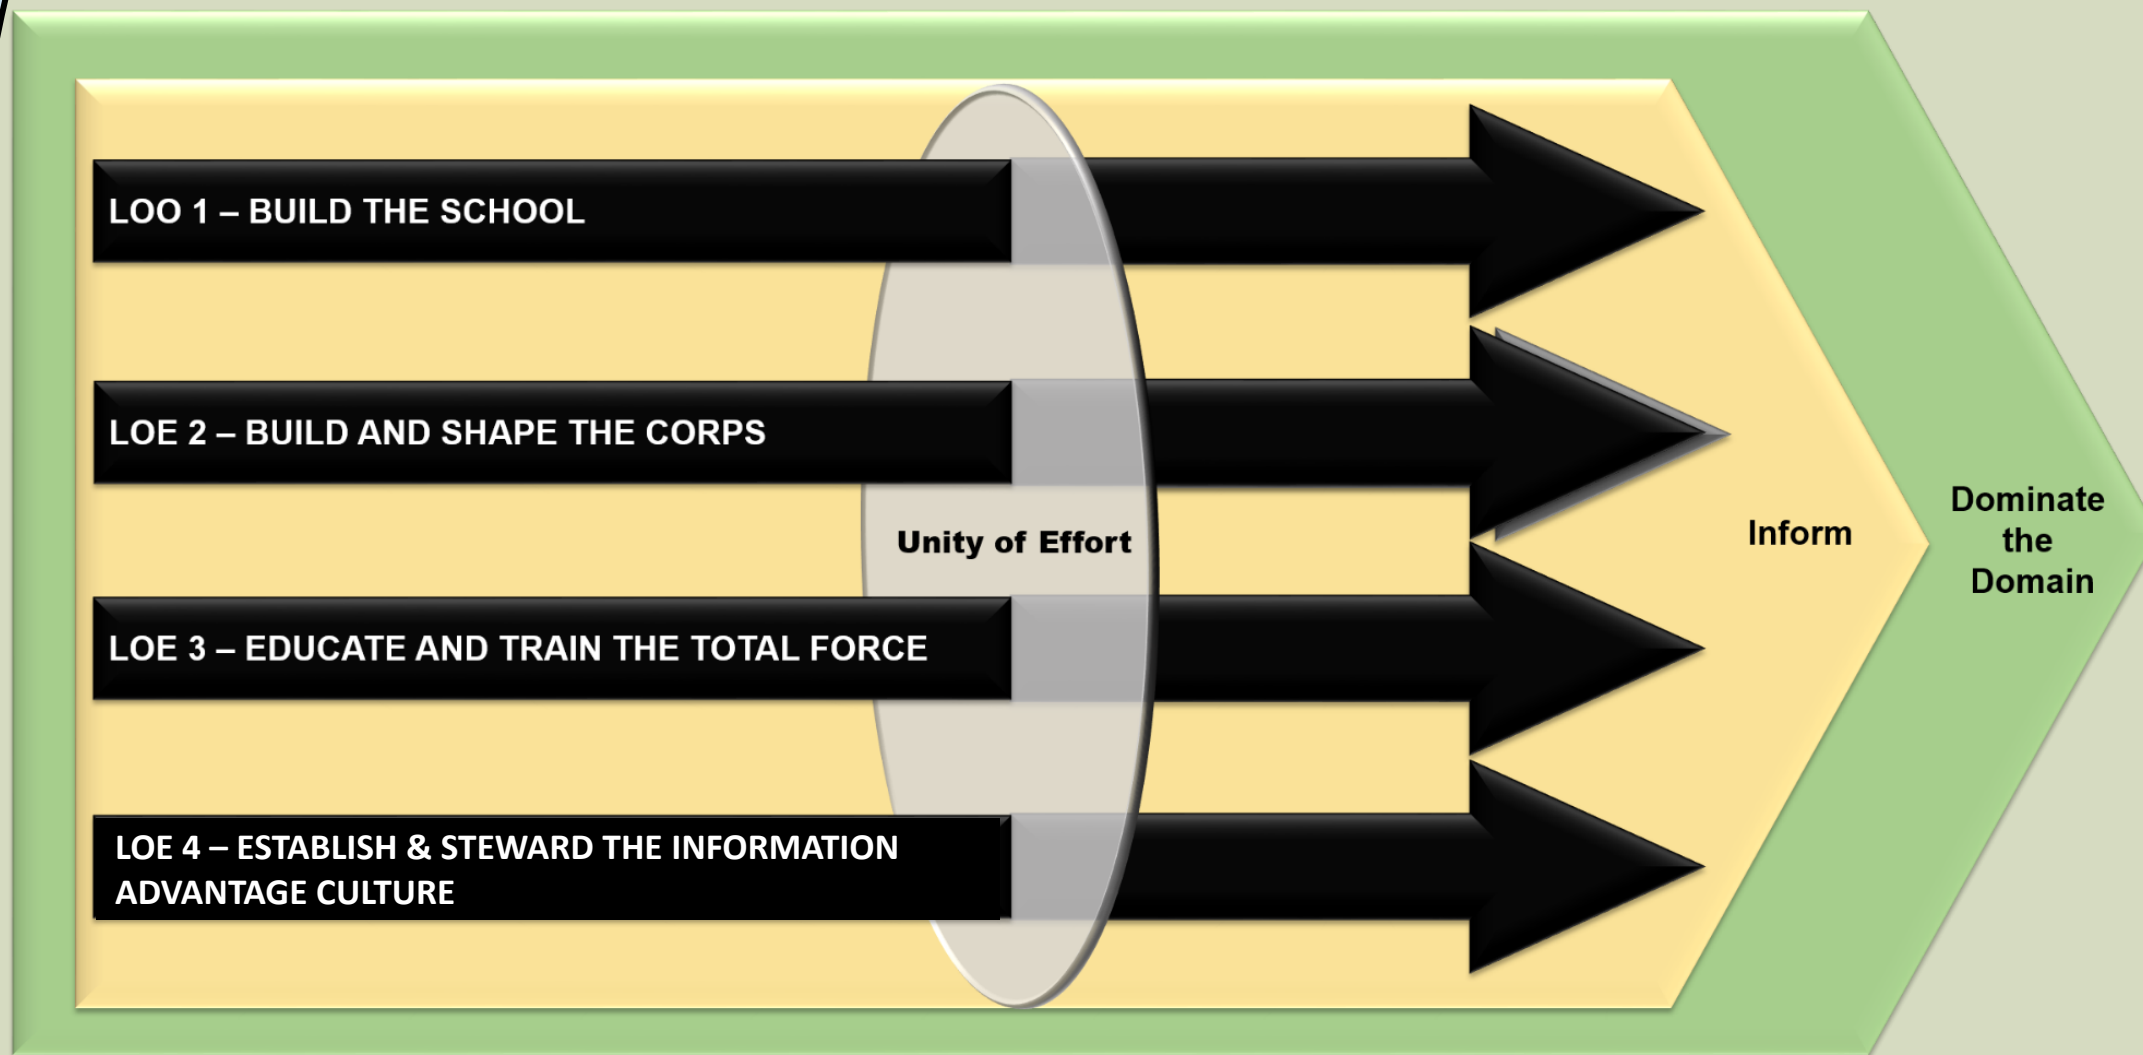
LOO 1 – BUILD THE SCHOOL

LOE 2 – BUILD AND SHAPE THE CORPS

Unity of Effort

LOE 3 – EDUCATE AND TRAIN THE TOTAL FORCE

LOE 4 – ESTABLISH & STEWARD THE INFORMATION ADVANTAGE CULTURE

Inform

Dominate the Domain